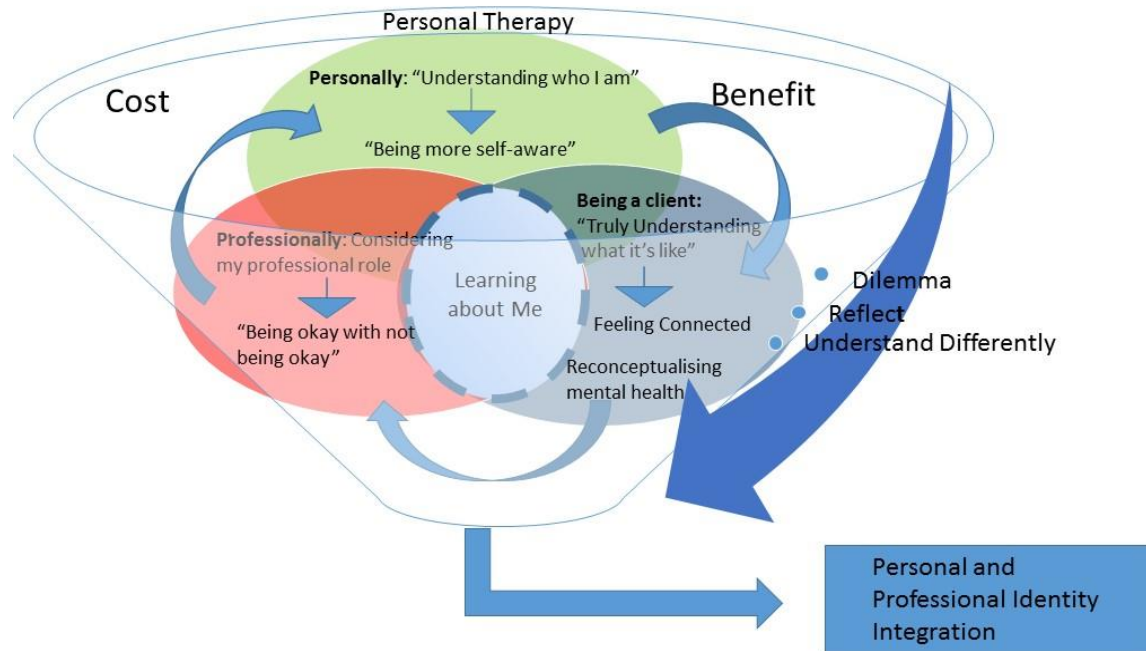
Personal Therapy

Cost

Benefit

**Personally**: "Understanding who I am"

"Being more self-aware"

**Being a client:** "Truly Understanding what it's like"

**Professionally**: Considering my professional role

Learning about Me

"Being okay with not being okay"

Feeling Connected

Reconceptualising mental health

Dilemma

Reflect

Understand Differently

Personal and Professional Identity Integration